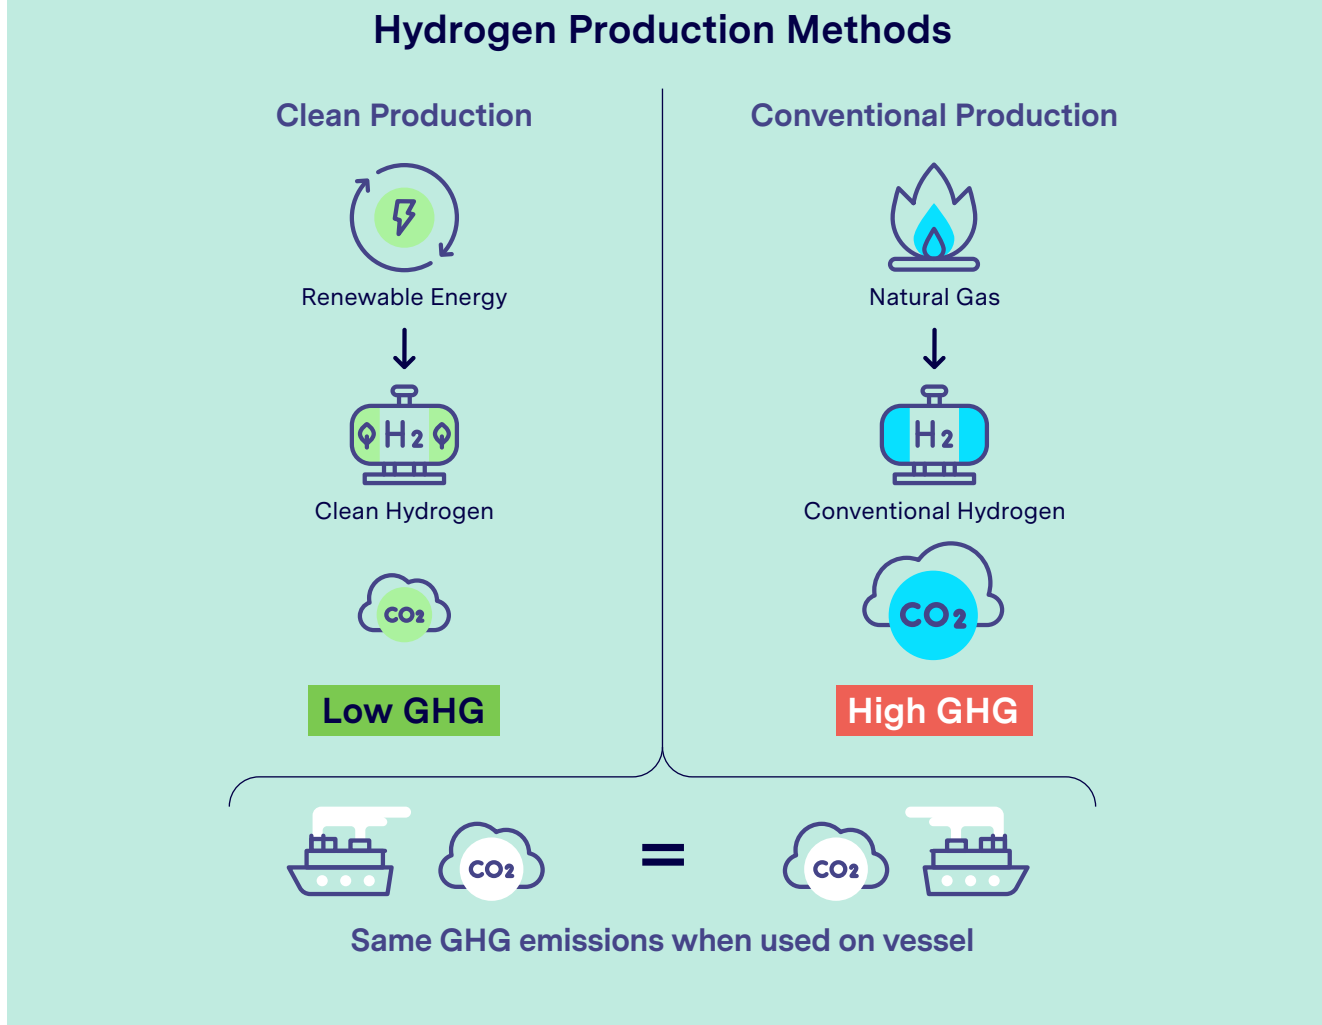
Hydrogen Production Methods

Clean Production

Renewable Energy

$H_2$

Clean Hydrogen

$CO_2$

Low GHG

Conventional Production

Natural Gas

$H_2$

Conventional Hydrogen

$CO_2$

High GHG

$CO_2$ = $CO_2$

Same GHG emissions when used on vessel